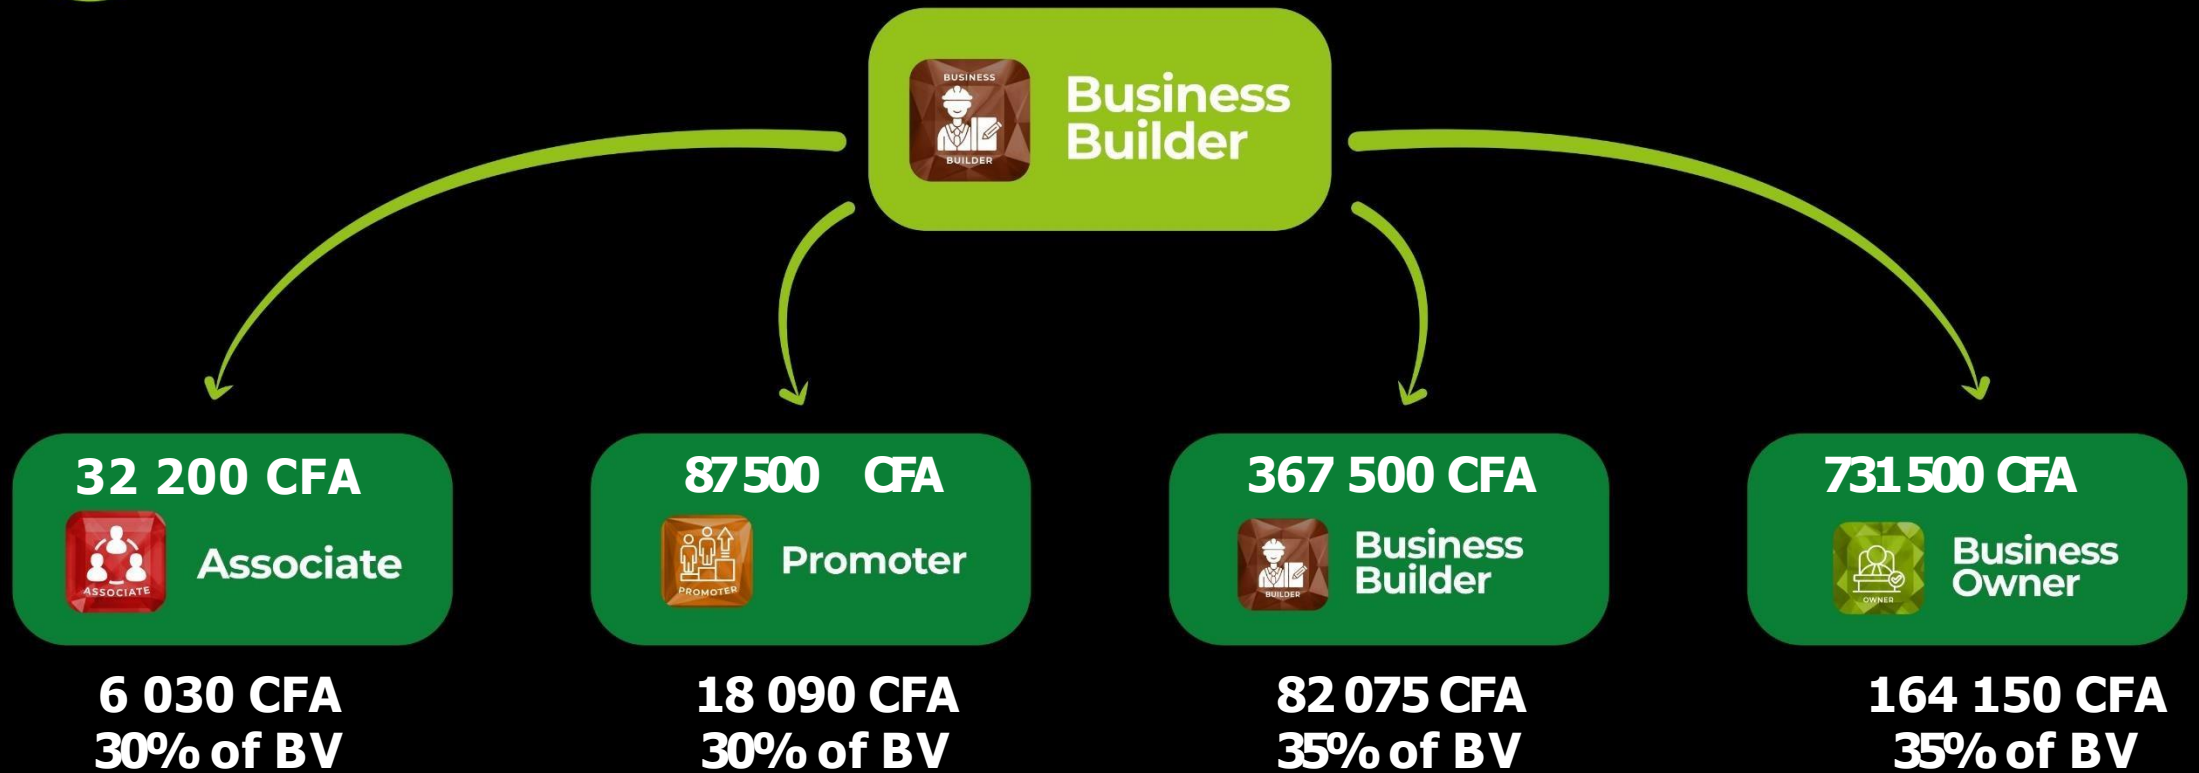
BUSINESS BUILDER Business Builder

32 200 CFA
ASSOCIATE Associate

87 500 CFA
PROMOTER Promoter

367 500 CFA
BUILDER Business Builder

731 500 CFA
OWNER Business Owner

6 030 CFA
30% of BV

18 090 CFA
30% of BV

82 075 CFA
35% of BV

164 150 CFA
35% of BV